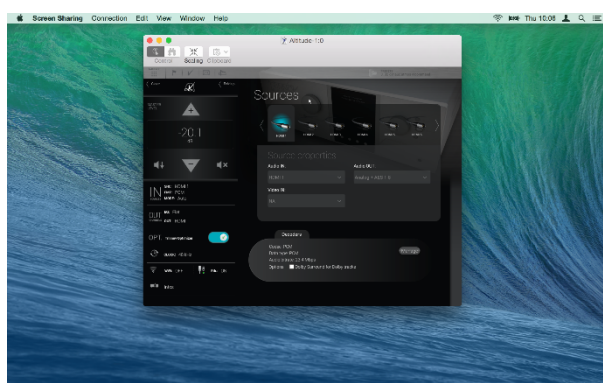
Screen Sharing Connection Edit View Window Help

Thu 10:08

Altitude 16

Control Scaling Clipboard

Sources

Source properties

Audio IN

Audio OUT

Video IN

-20.1

IN

OUT

DPL

Decoding

Dolby Surround for Dolby audio